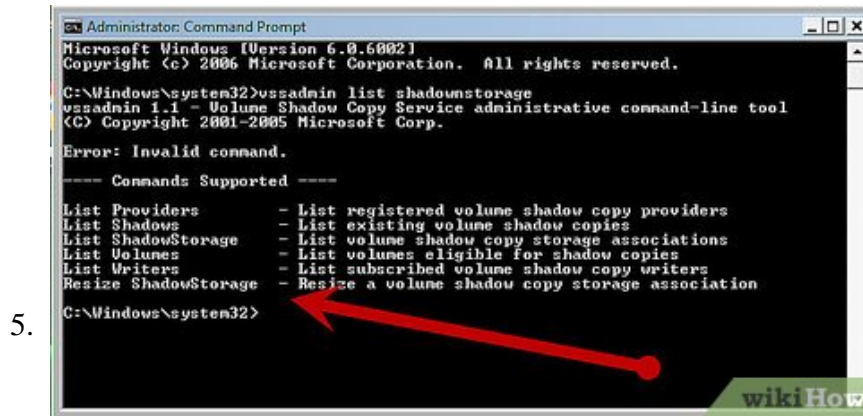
Administrator: Command Prompt

Microsoft Windows [Version 6.0.6002]
Copyright (c) 2006 Microsoft Corporation. All rights reserved.

C:\Windows\system32>vssadmin list shadowstorage
vssadmin 1.1 - Volume Shadow Copy Service administrative command-line tool
(C) Copyright 2001-2005 Microsoft Corp.

Error: Invalid command.

---- Commands Supported ----

List Providers - List registered volume shadow copy providers
List Shadows - List existing volume shadow copies
List ShadowStorage - List volume shadow copy storage associations
List Volumes - List volumes eligible for shadow copies
List Writers - List subscribed volume shadow copy writers
Resize ShadowStorage - Resize a volume shadow copy storage association

5.

C:\Windows\system32>

wikiHow